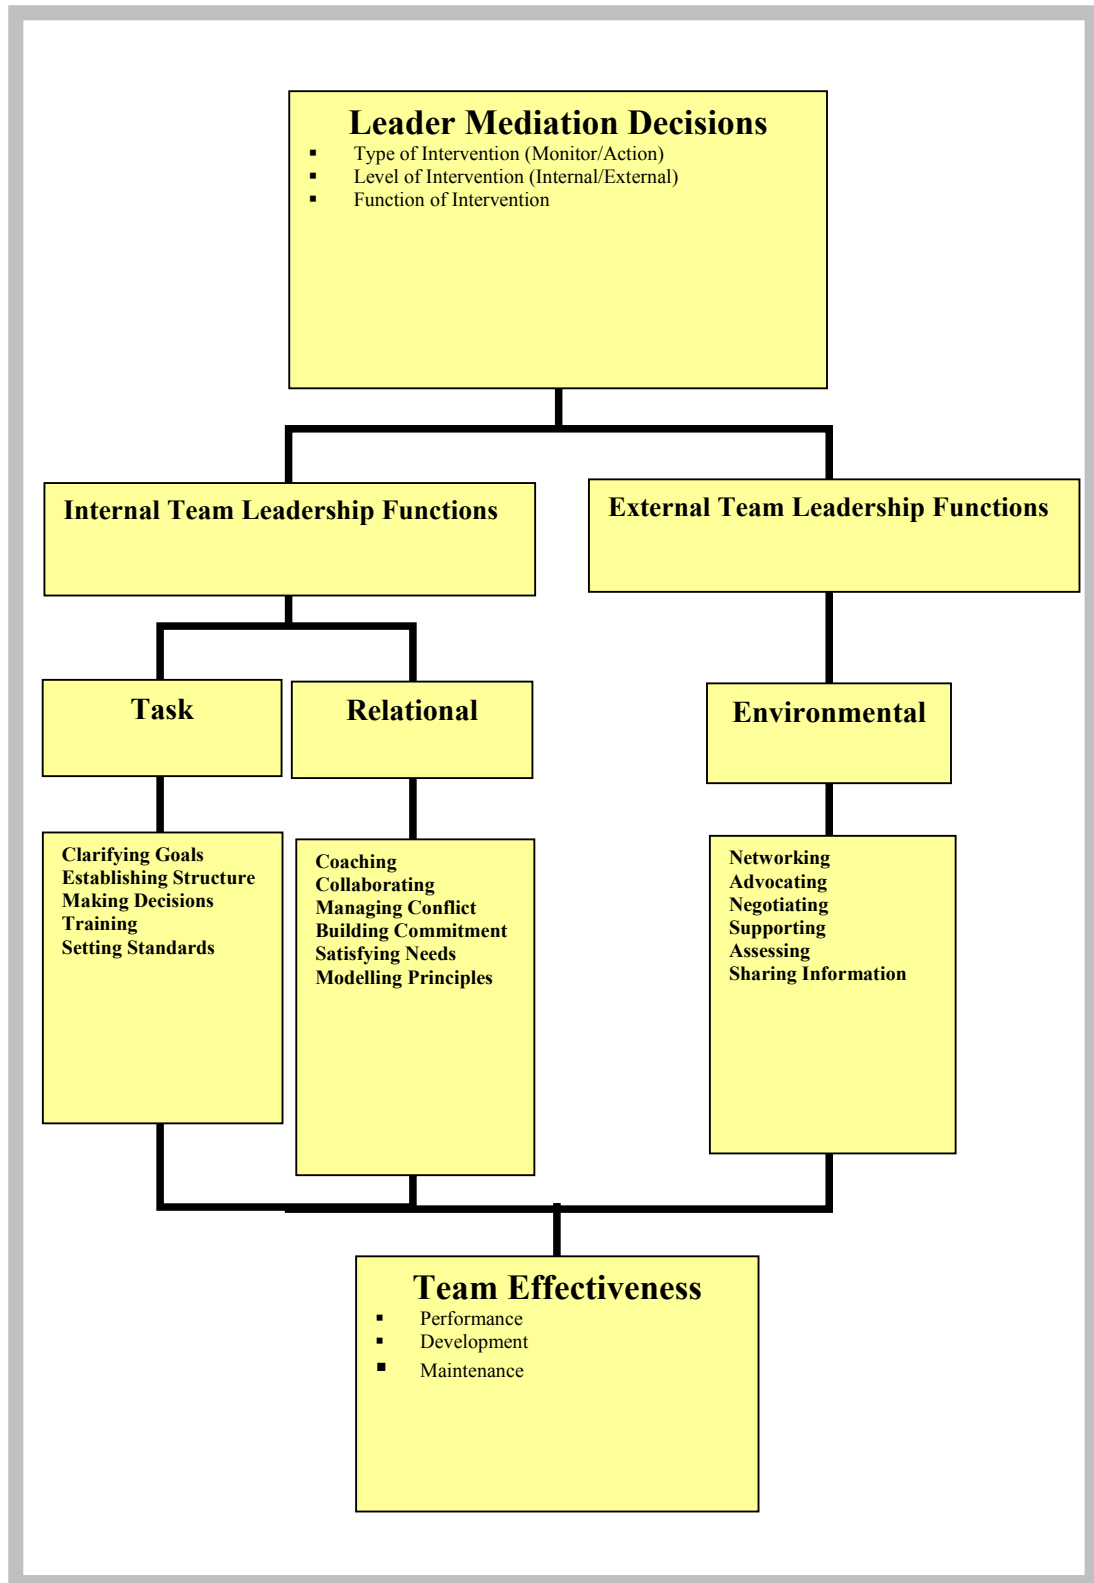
Leader Mediation Decisions
- Type of Intervention (Monitor/Action)
- Level of Intervention (Internal/External)
- Function of Intervention

Internal Team Leadership Functions

External Team Leadership Functions

Task

Relational

Environmental

Clarifying Goals
Establishing Structure
Making Decisions
Training
Setting Standards

Coaching
Collaborating
Managing Conflict
Building Commitment
Satisfying Needs
Modelling Principles

Networking
Advocating
Negotiating
Supporting
Assessing
Sharing Information

Team Effectiveness
- Performance
- Development
- Maintenance